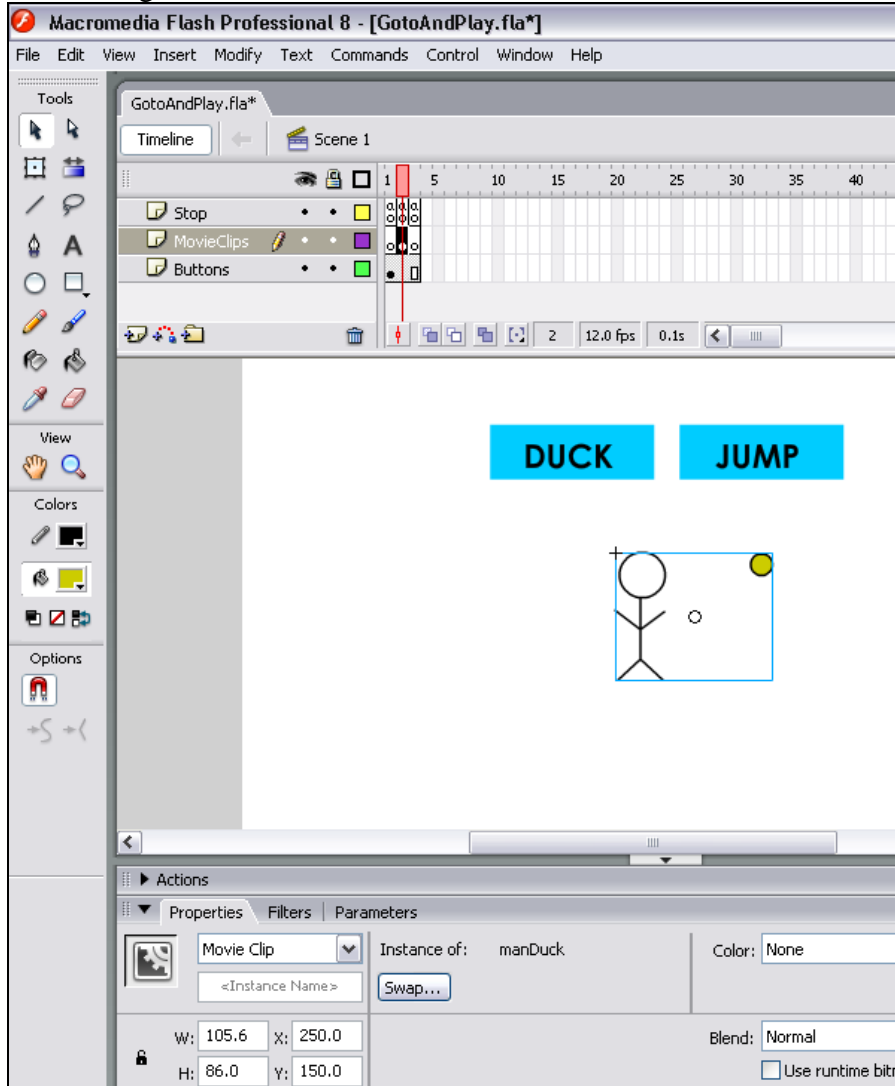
Macromedia Flash Professional 8 - [GotoAndPlay.fla*]

File Edit View Insert Modify Text Commands Control Window Help

Tools

View

Colors

Options

GotoAndPlay.fla*

Timeline Scene 1

1 5 10 15 20 25 30 35 40

Stop

MovieClips

Buttons

2 12.0 fps 0.1s

DUCK

JUMP

Actions

Properties Filters Parameters

Movie Clip

<Instance Name>

Instance of: manDuck

Swap...

Color: None

W: 105.6 X: 250.0

H: 86.0 Y: 150.0

Blend: Normal

Use runtime bitr